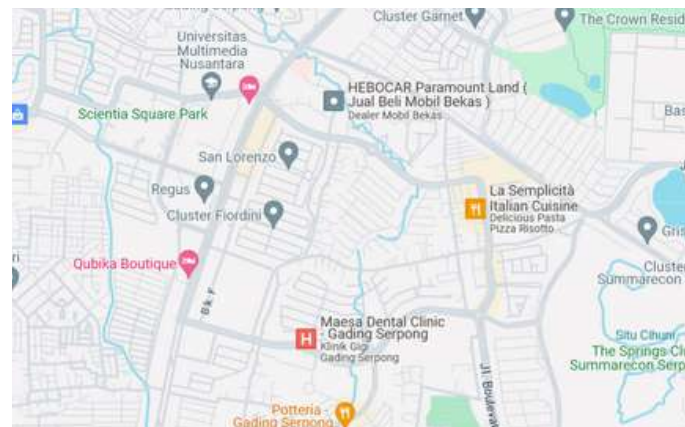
Gading Serpong
Cluster Garnet
The Crown Resid
Universitas Multimedia Nusantara
Scientia Square Park
HEBOCAR Paramount Land ( Jual Beli Mobil Bekas )
Dealer Mobil Bekas
Bas
San Lorenzo
Regus
Cluster Fiordini
La Semplicità Italian Cuisine
Delicious Pasta Pizza Risotto
Gris
ri
Qubika Boutique
Jl. Boulevard
Cluster Summarecon
Maesa Dental Clinic : Gading Serpong
Klinik Gigi Gading Serpong
Situ Cihuni
The Springs Cl Summarecon Serp
Potteria - Gading Serpong